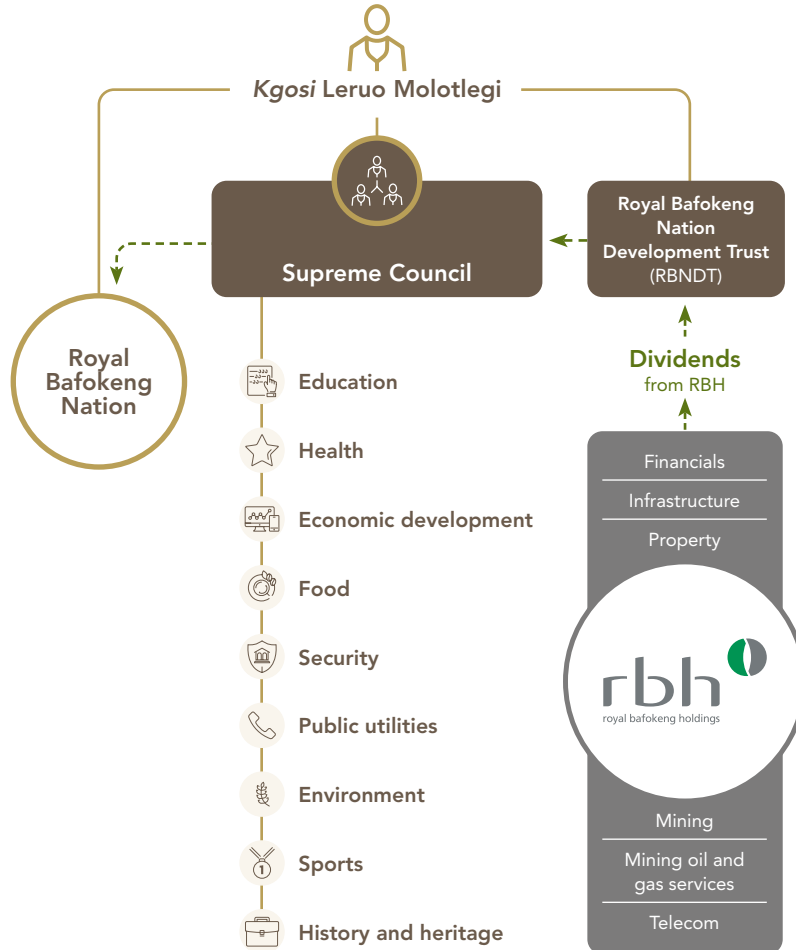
Kgosi Leruo Molotlegi

Supreme Council

Royal Bafokeng Nation Development Trust (RBNDT)

Royal Bafokeng Nation

Dividends from RBH

Education

Health

Economic development

Food

Security

Public utilities

Environment

Sports

History and heritage

Financials

Infrastructure

Property

rbh
royal bafokeng holdings

Mining

Mining oil and gas services

Telecom